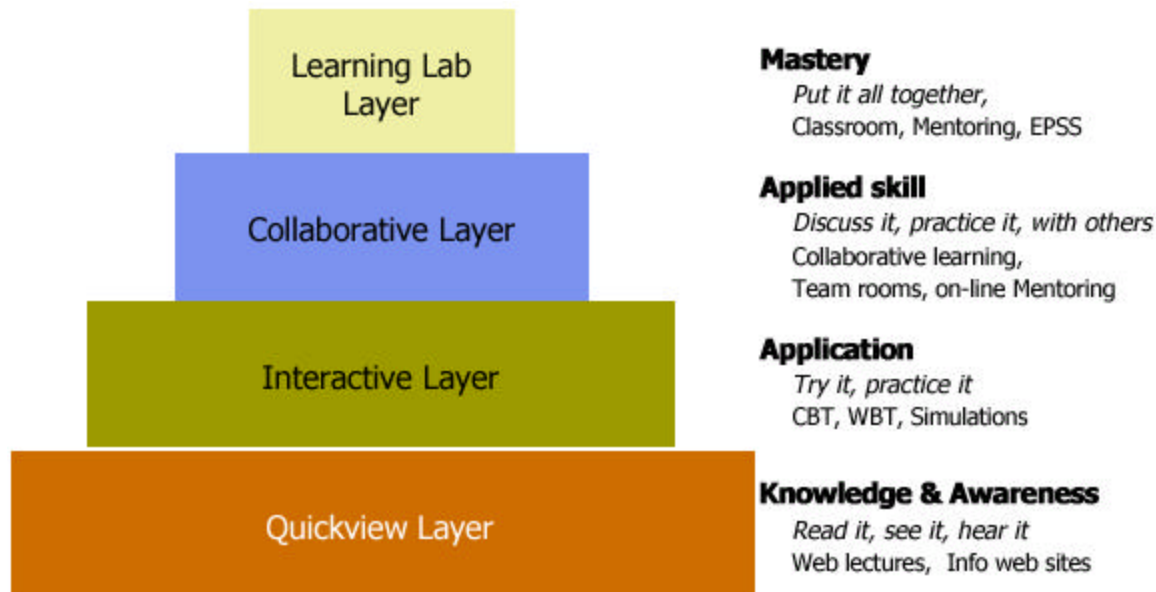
Learning Lab Layer

Collaborative Layer

Interactive Layer

Quickview Layer

**Mastery**
*Put it all together,*
Classroom, Mentoring, EPSS

**Applied skill**
*Discuss it, practice it, with others*
Collaborative learning,
Team rooms, on-line Mentoring

**Application**
*Try it, practice it*
CBT, WBT, Simulations

**Knowledge & Awareness**
*Read it, see it, hear it*
Web lectures, Info web sites